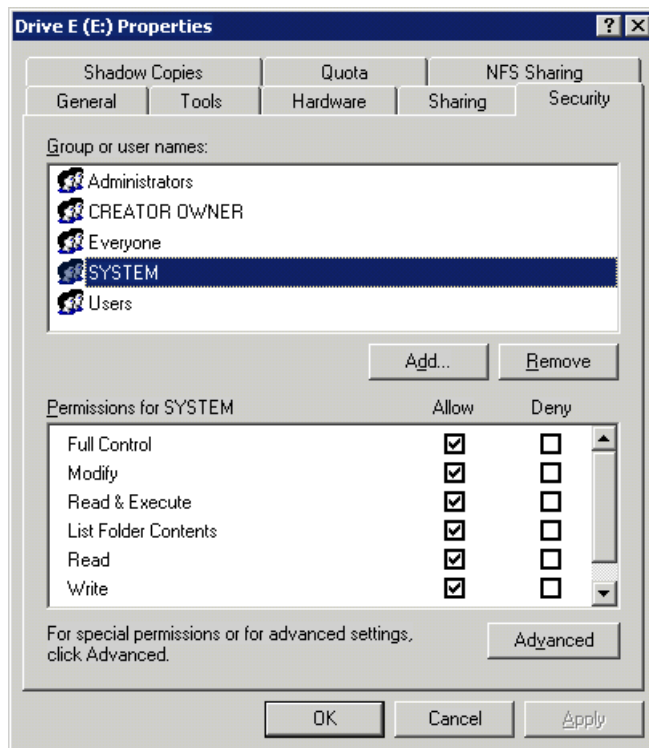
Drive E (E:) Properties

? X

Shadow Copies | Quota | NFS Sharing
General | Tools | Hardware | Sharing | Security

Group or user names:

Administrators
CREATOR OWNER
Everyone
SYSTEM
Users

Add... | Remove

| Permissions for SYSTEM | Allow | Deny |
|---|---|---|
| Full Control | ☑ | ☐ |
| Modify | ☑ | ☐ |
| Read & Execute | ☑ | ☐ |
| List Folder Contents | ☑ | ☐ |
| Read | ☑ | ☐ |
| Write | ☑ | ☐ |

For special permissions or for advanced settings, click Advanced.

Advanced

OK | Cancel | Apply